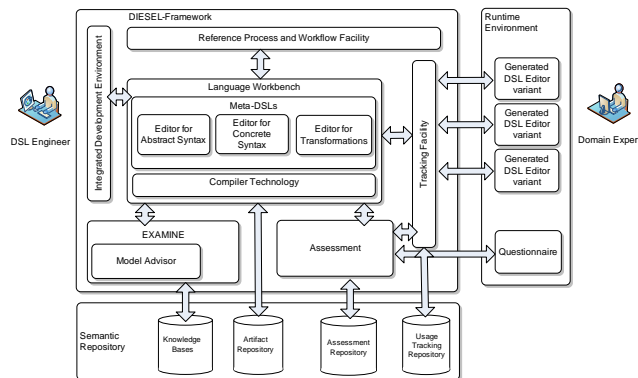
DIESEL-Framework

Runtime Environment

Reference Process and Workflow Facility

Integrated Develbopment Environment

Language Workbench

Meta-DSLs

Editor for Abstract Syntax

Editor for Concrete Syntax

Editor for Transformations

Compiler Technology

Tracking Facility

Generated DSL Editor variant

Generated DSL Editor variant

Generated DSL Editor variant

DSL Engineer

Domain Exper

EXAMINE

Model Advisor

Assessment

Questionnaire

Semantic Repository

Knowledge Bases

Artifact Repository

Assessment Repository

Usage Tracking Repository